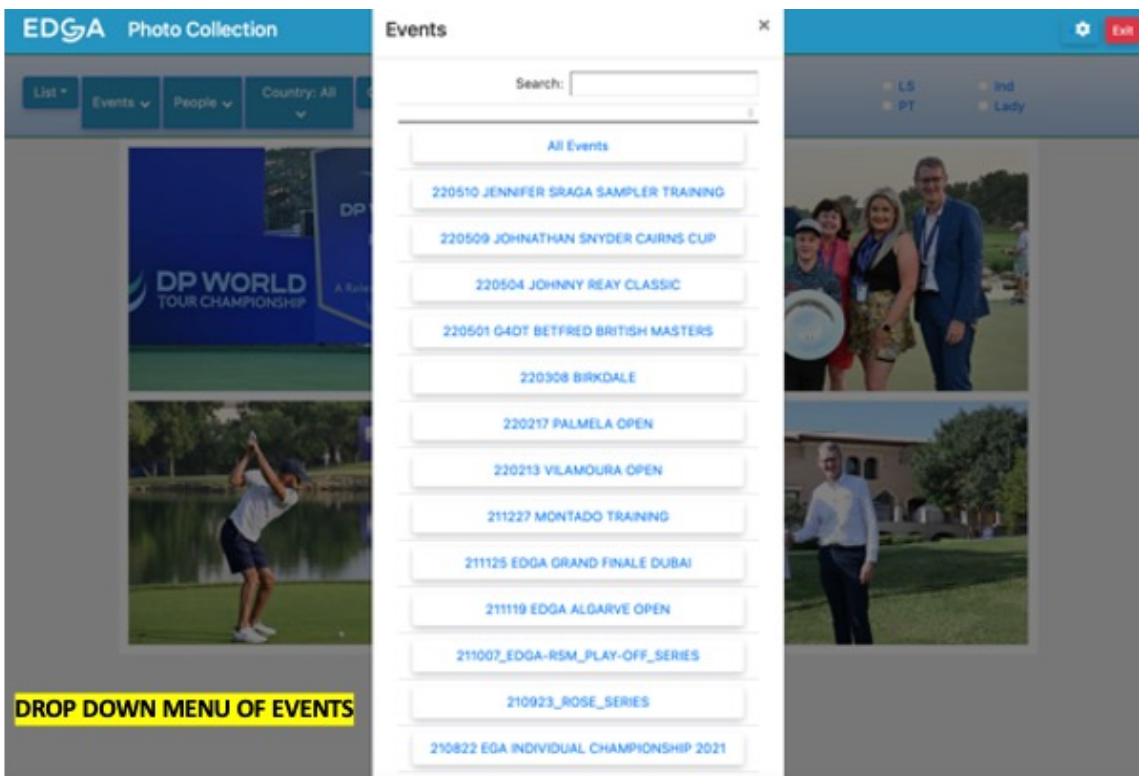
EDGA Photo Collection

Exit

List
Events
People
Country: All

LS
PT
Ind
Lady

DP WORLD
TOUR CHAMPIONSHIP

Events
×

Search:

All Events

220510 JENNIFER SRAGA SAMPLER TRAINING

220509 JOHNATHAN SNYDER CAIRNS CUP

220504 JOHNNY REAY CLASSIC

220501 G4DT BETFRED BRITISH MASTERS

220308 BIRKDALE

220217 PALMELA OPEN

220213 VILAMOURA OPEN

211227 MONTADO TRAINING

211125 EDGA GRAND FINALE DUBAI

211119 EDGA ALGARVE OPEN

211007_EDGA-RSM_PLAY-OFF_SERIES

210923_ROSE_SERIES

210822 EGA INDIVIDUAL CHAMPIONSHIP 2021

DROP DOWN MENU OF EVENTS